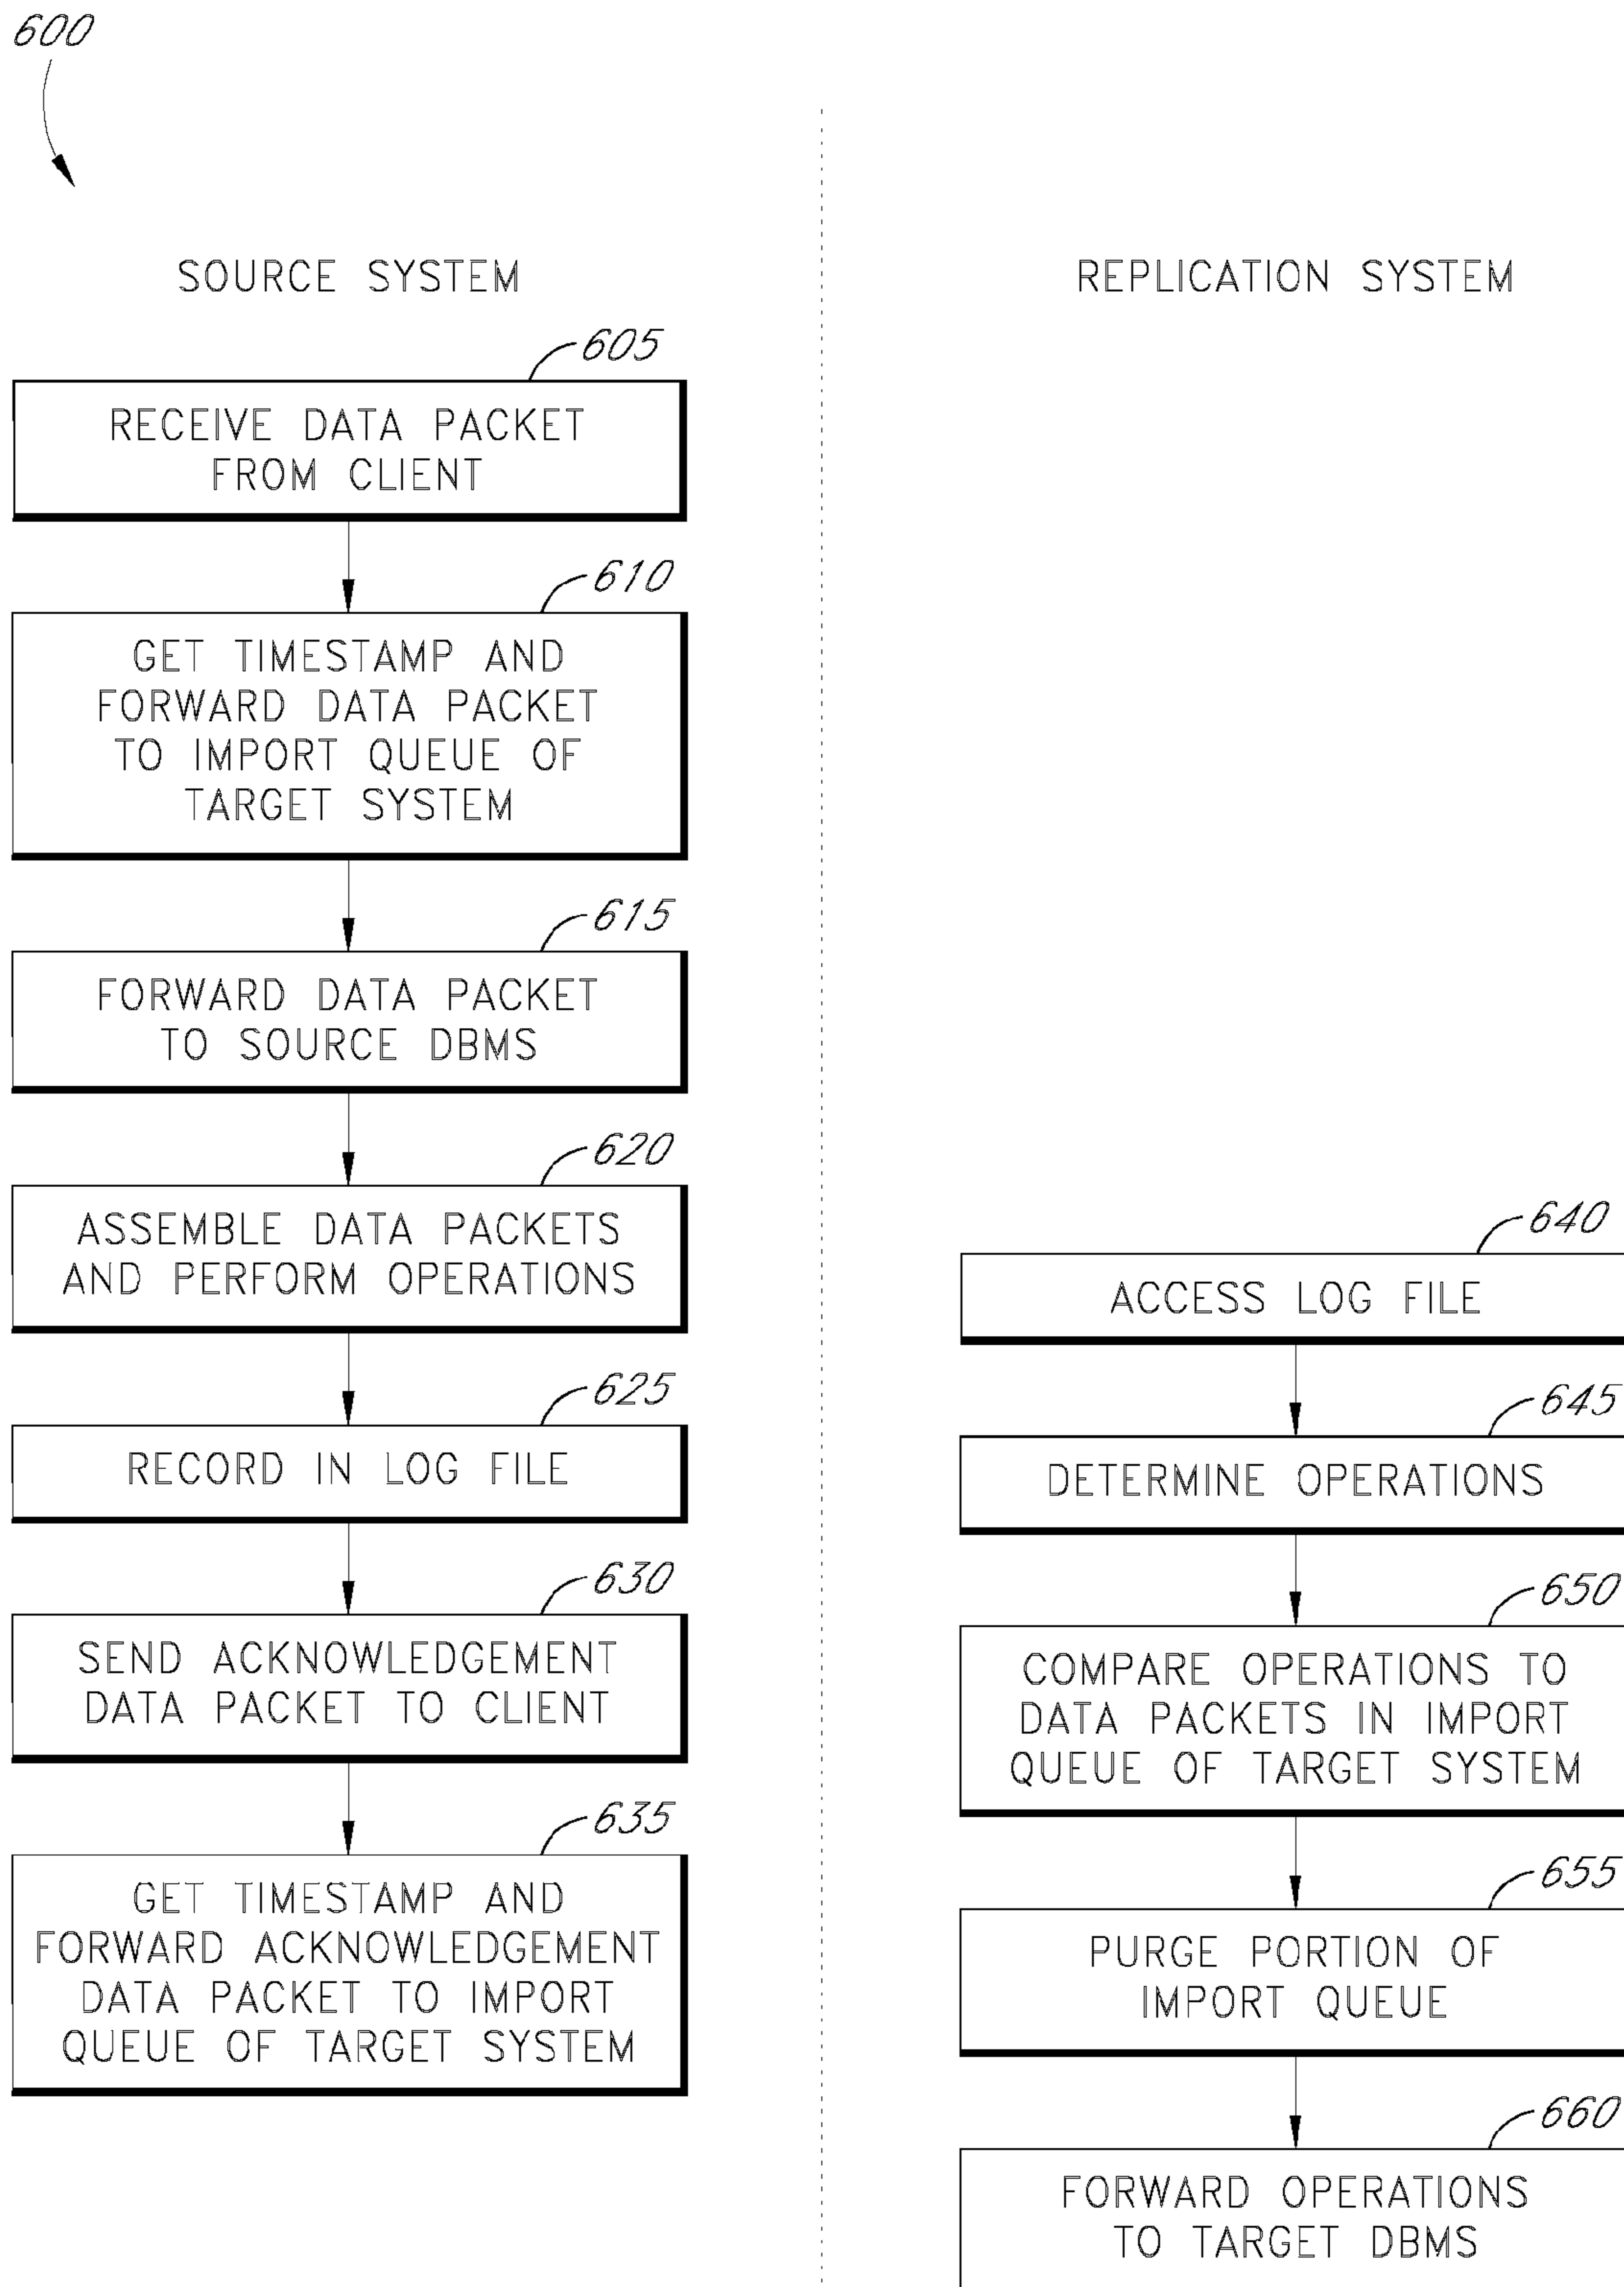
600

SOURCE SYSTEM

605
RECEIVE DATA PACKET FROM CLIENT

610
GET TIMESTAMP AND FORWARD DATA PACKET TO IMPORT QUEUE OF TARGET SYSTEM

615
FORWARD DATA PACKET TO SOURCE DBMS

620
ASSEMBLE DATA PACKETS AND PERFORM OPERATIONS

625
RECORD IN LOG FILE

630
SEND ACKNOWLEDGEMENT DATA PACKET TO CLIENT

635
GET TIMESTAMP AND FORWARD ACKNOWLEDGEMENT DATA PACKET TO IMPORT QUEUE OF TARGET SYSTEM

REPLICATION SYSTEM

640
ACCESS LOG FILE

645
DETERMINE OPERATIONS

650
COMPARE OPERATIONS TO DATA PACKETS IN IMPORT QUEUE OF TARGET SYSTEM

655
PURGE PORTION OF IMPORT QUEUE

660
FORWARD OPERATIONS TO TARGET DBMS